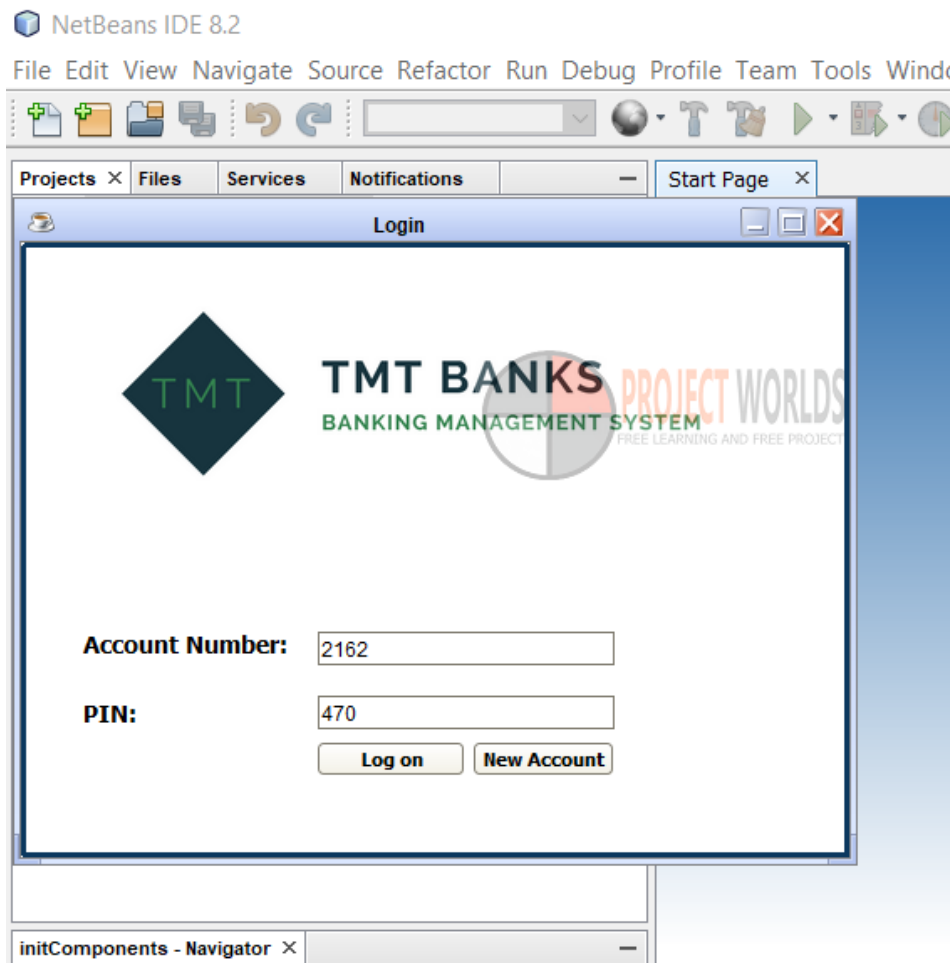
NetBeans IDE 8.2

File Edit View Navigate Source Refactor Run Debug Profile Team Tools Windo

Projects × Files Services Notifications

Start Page ×

Login

TMT

TMT BANKS

BANKING MANAGEMENT SYSTEM

PROJECT WORLDS

FREE LEARNING AND FREE PROJECT

Account Number: 2162

PIN: 470

Log on

New Account

initComponents - Navigator ×